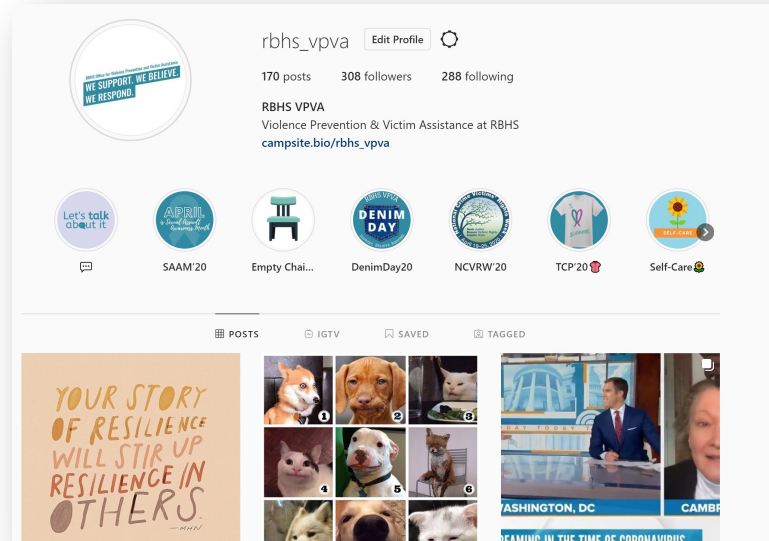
RBHS Office for Violence Prevention and Victim Assistance
WE SUPPORT. WE BELIEVE. WE RESPOND.

rbhs_vpva Edit Profile

170 posts 308 followers 288 following

RBHS VPVA
Violence Prevention & Victim Assistance at RBHS
campsite.bio/rbhs_vpva

Let's talk about it
💬

APRIL is Sexual Assault Awareness Month
SAAM'20

Empty Chai...

RBHS VPVA DENIM DAY
DenimDay20

National Crime Victims' Rights Week
NCVRW'20

TCP'20👕

SELF-CARE
Self-Care🌻

POSTS IGTV SAVED TAGGED

YOUR STORY OF RESILIENCE WILL STIR UP RESILIENCE IN OTHERS. —MHN

1 2 3 4 5 6

WASHINGTON, DC
CAMBR
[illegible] IN THE TIME OF CORONAVIRUS